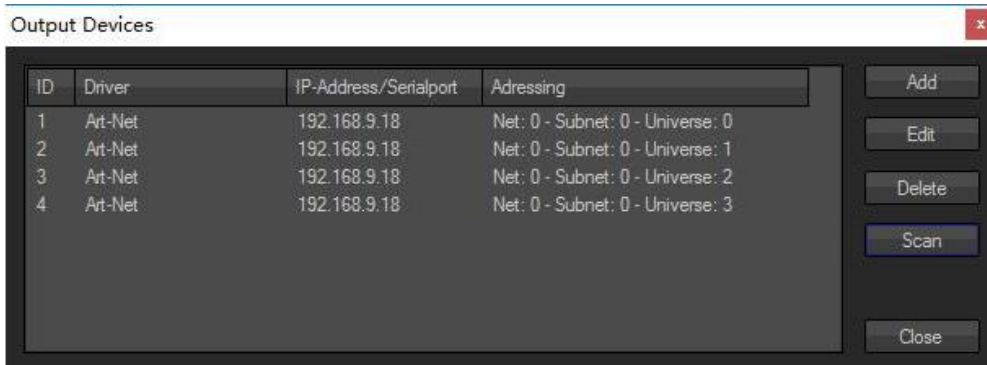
Output Devices

x

| ID | Driver | IP-Address/Serialport | Adressing |
|---|---|---|---|
| 1 | Art-Net | 192.168.9.18 | Net: 0 - Subnet: 0 - Universe: 0 |
| 2 | Art-Net | 192.168.9.18 | Net: 0 - Subnet: 0 - Universe: 1 |
| 3 | Art-Net | 192.168.9.18 | Net: 0 - Subnet: 0 - Universe: 2 |
| 4 | Art-Net | 192.168.9.18 | Net: 0 - Subnet: 0 - Universe: 3 |

Add

Edit

Delete

Scan

Close